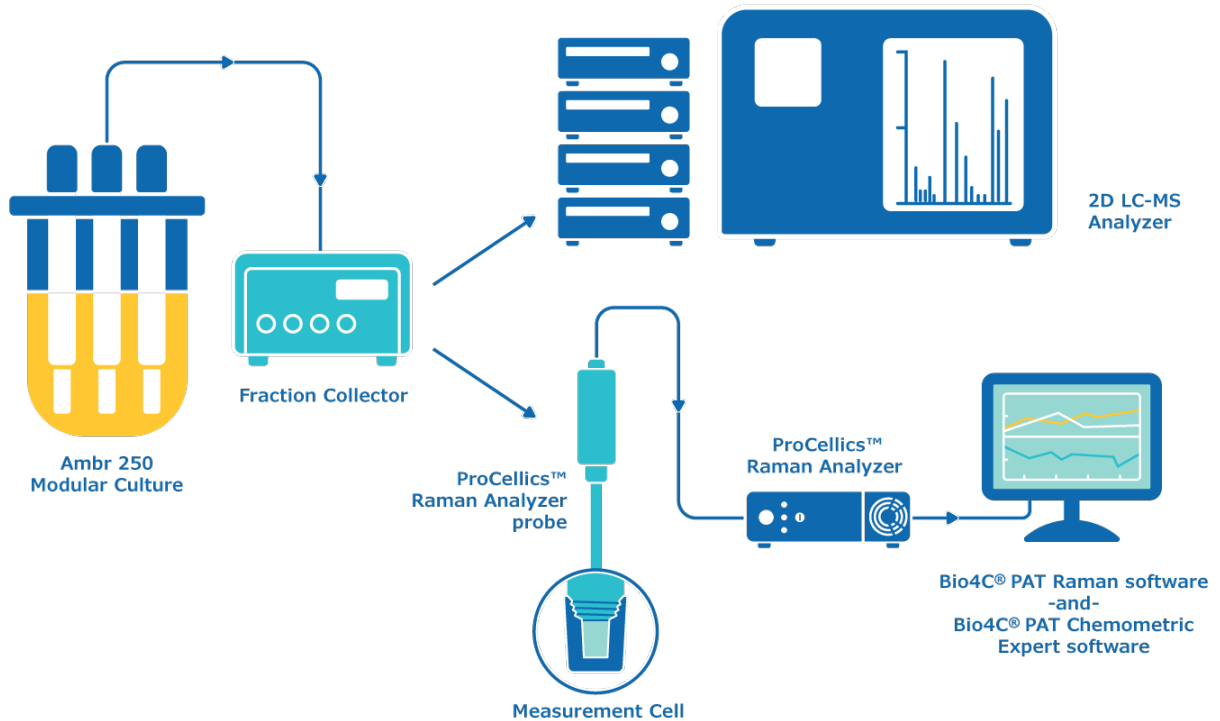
2D LC-MS Analyzer

Ambr 250 Modular Culture

Fraction Collector

ProCellics™ Raman Analyzer probe

ProCellics™ Raman Analyzer

Bio4C® PAT Raman software -and- Bio4C® PAT Chemometric Expert software

Measurement Cell